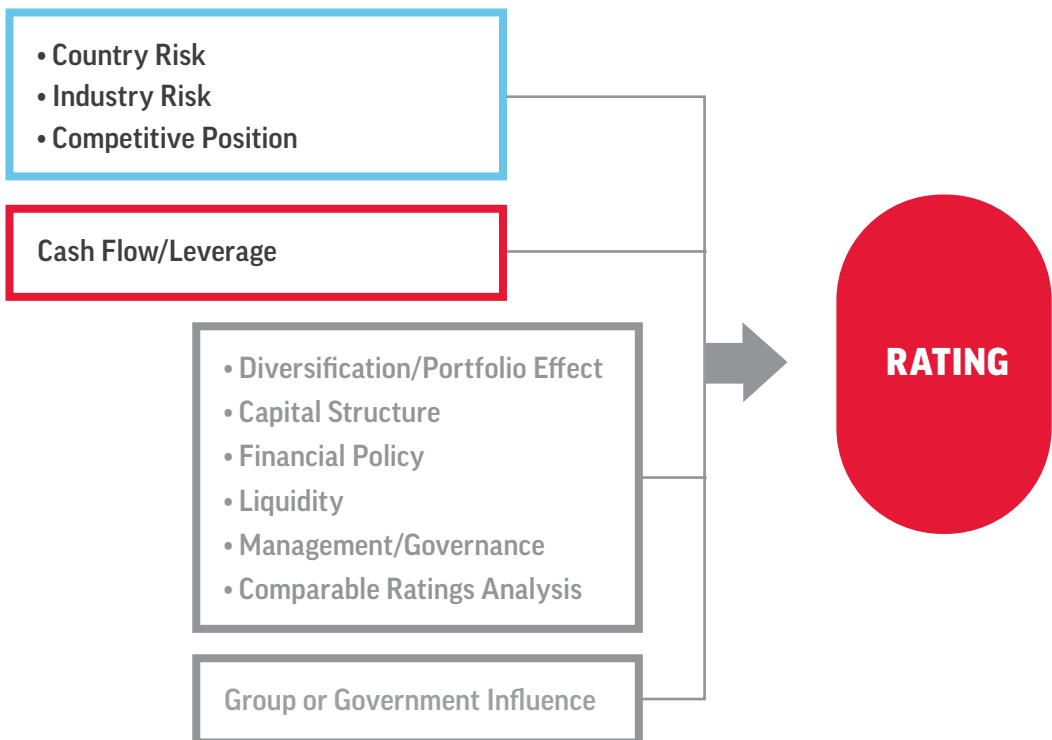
• Country Risk
• Industry Risk
• Competitive Position

Cash Flow/Leverage

• Diversification/Portfolio Effect
• Capital Structure
• Financial Policy
• Liquidity
• Management/Governance
• Comparable Ratings Analysis

Group or Government Influence

RATING